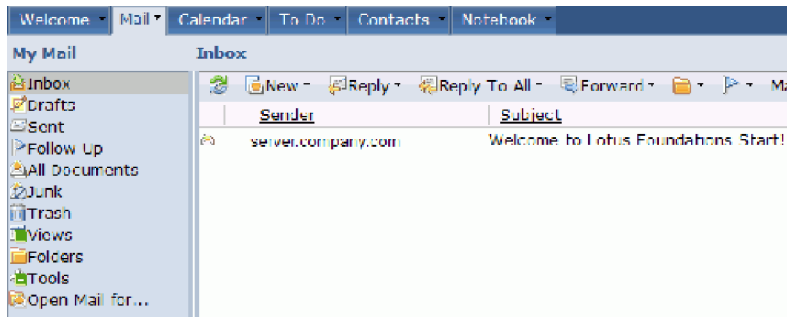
Welcome Mail Calendar To Do Contacts Notebook

My Mail

Inbox
Drafts
Sent
Follow Up
All Documents
Junk
Trash
Views
Folders
Tools
Open Mail for...

Inbox

New Reply Reply To All Forward Ma

| Sender | Subject |
|---|---|
| server.company.com | Welcome to Lotus Foundations Start! |